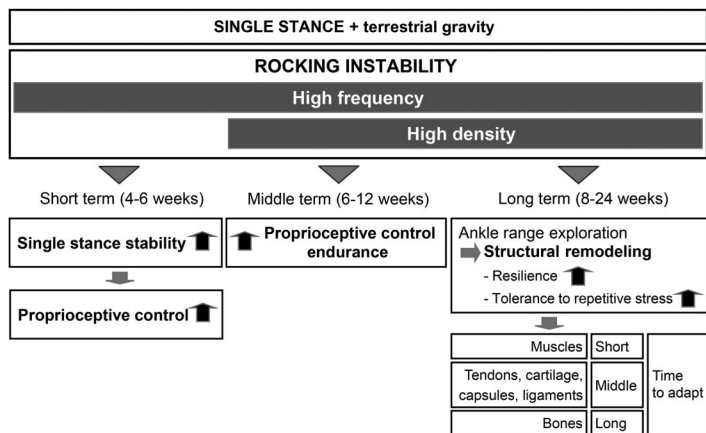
SINGLE STANCE + terrestrial gravity

ROCKING INSTABILITY

High frequency

High density

Short term (4-6 weeks)

Middle term (6-12 weeks)

Long term (8-24 weeks)

Single stance stability

Proprioceptive control

Proprioceptive control endurance

Ankle range exploration

Structural remodeling

- Resilience

- Tolerance to repetitive stress

| Muscles | Short | Time to adapt |
|---|---|---|
| Tendons, cartilage, capsules, ligaments | Middle | |
| Bones | Long | |